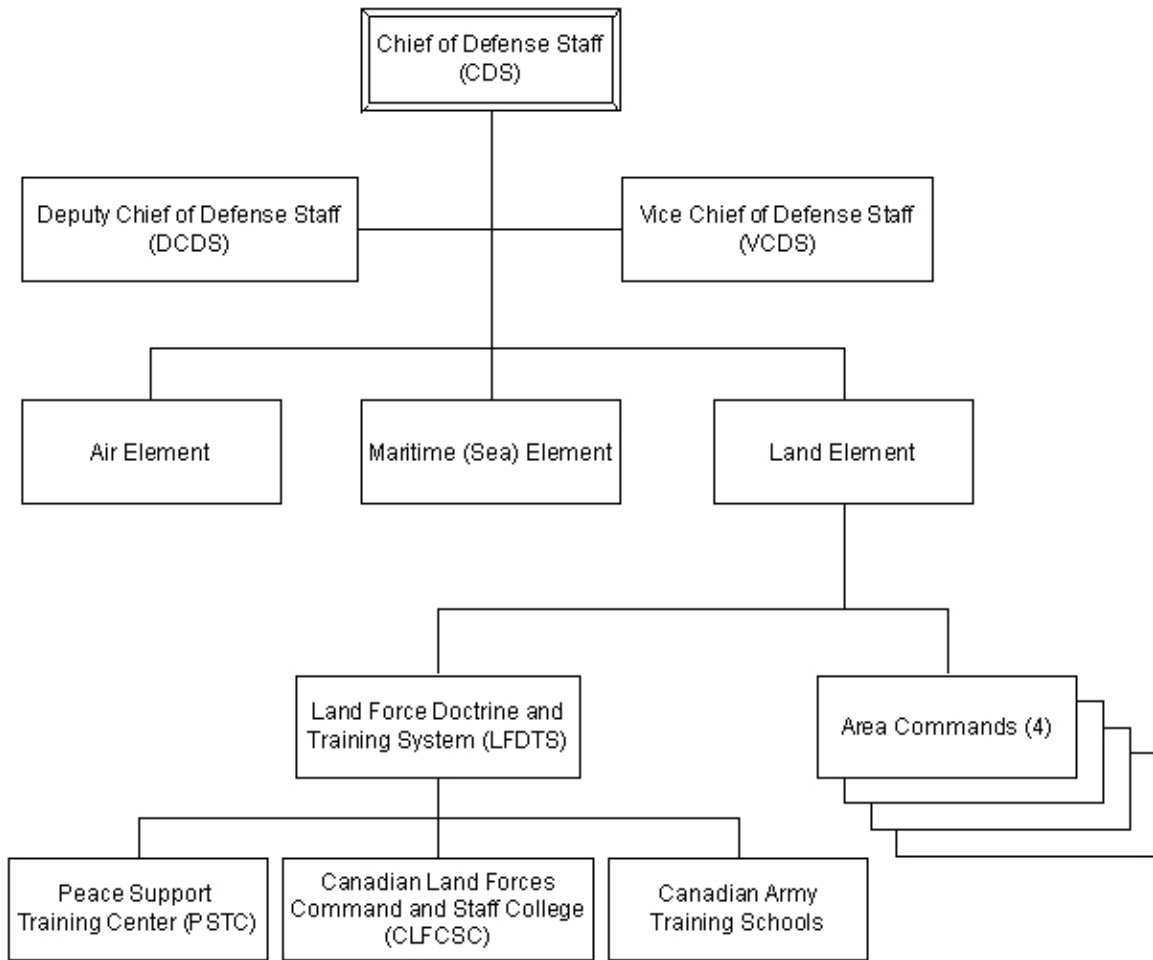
Chief of Defense Staff (CDS)

Deputy Chief of Defense Staff (DCDS)

Vice Chief of Defense Staff (VCDS)

Air Element

Maritime (Sea) Element

Land Element

Land Force Doctrine and Training System (LFDTS)

Area Commands (4)

Peace Support Training Center (PSTC)

Canadian Land Forces Command and Staff College (CLFCSC)

Canadian Army Training Schools